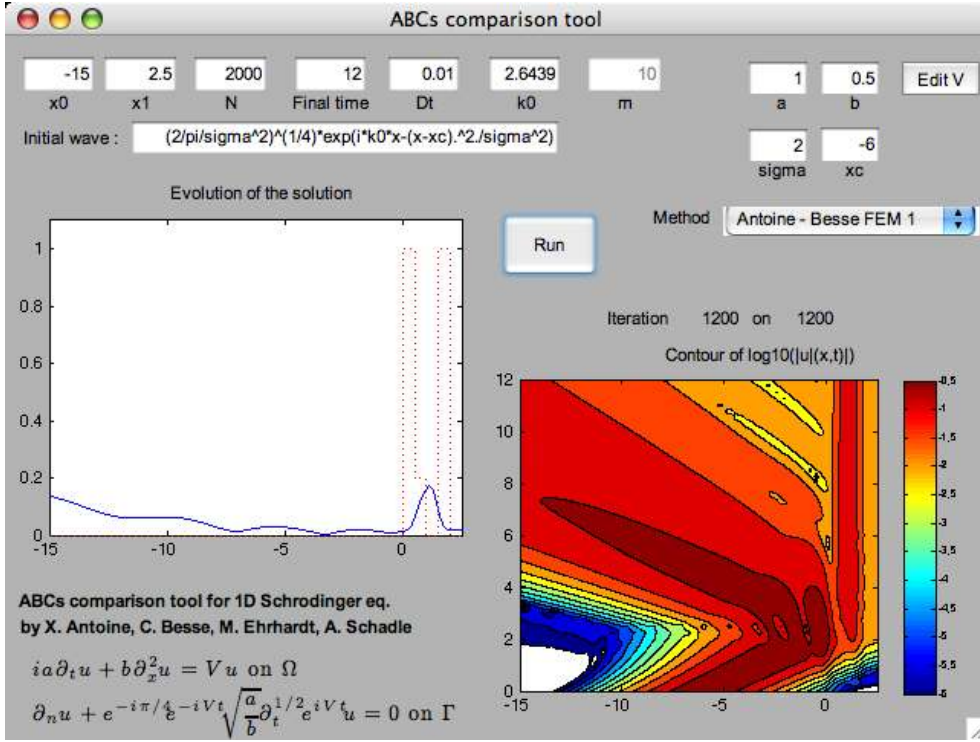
ABCs comparison tool

-15 x0
2.5 x1
2000 N
12 Final time
0.01 Dt
2.6439 k0
10 m
1 a
0.5 b
Edit V
2 sigma
-6 xc

Initial wave : (2/pi/sigma^2)^(1/4)*exp(i*k0*x-(x-xc).^2./sigma^2)

Evolution of the solution

Run

Method Antoine - Besse FEM 1

Iteration 1200 on 1200

Contour of log10(|u|(x,t))

1
0.8
0.6
0.4
0.2
0
-15 -10 -5 0

12
10
8
6
4
2
0
-15 -10 -5 0

-0.5
-1
-1.5
-2
-2.5
-3
-3.5
-4
-4.5
-5
-5.5
-6

ABCs comparison tool for 1D Schrodinger eq.
by X. Antoine, C. Besse, M. Ehrhardt, A. Schadle

$ia\partial_t u + b\partial_x^2 u = Vu$ on $\Omega$

$\partial_n u + e^{-i\pi/4} e^{-iVt}\sqrt{\frac{a}{b}}\partial_t^{1/2} e^{iVt} u = 0$ on $\Gamma$